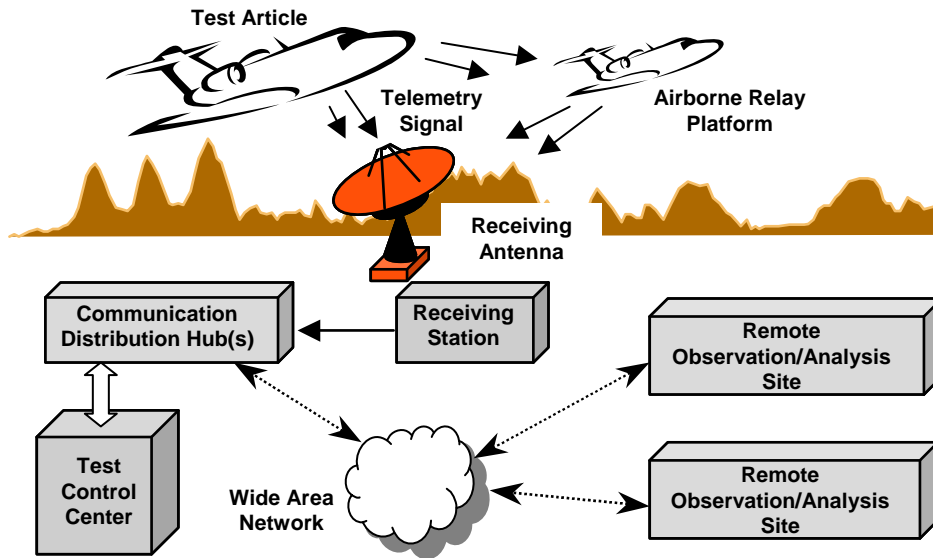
Test Article

Telemetry Signal

Airborne Relay Platform

Receiving Antenna

Communication Distribution Hub(s)

Receiving Station

Remote Observation/Analysis Site

Test Control Center

Wide Area Network

Remote Observation/Analysis Site